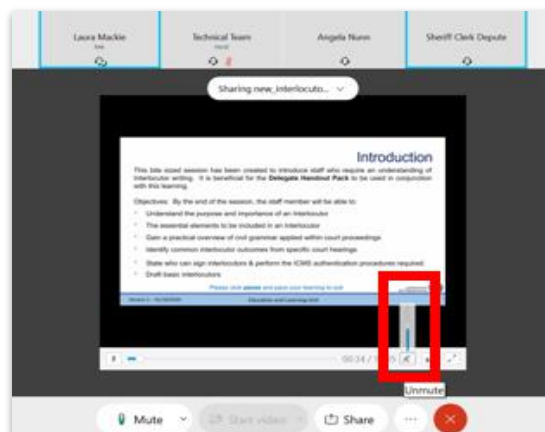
Laura Mackie

Technical Team

Angela Nunn

Sheriff Clerk Depute

Sharing new_interlocuto...

Introduction

This bite sized session has been created to introduce staff who require an understanding of interlocutor writing. It is beneficial for the **Delegate Handout Pack** to be used in conjunction with this learning.

Objectives: By the end of the session, the staff member will be able to:

Understand the purpose and importance of an interlocutor

The essential elements to be included in an interlocutor

Gain a practical overview of civil grammar applied within court proceedings

Identify common interlocutor outcomes from specific court hearings

State who can sign interlocutors & perform the ICMS authentication procedures required

Draft basic interlocutors

Please click pause and pass your learning to exit

Version 1 - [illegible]

Education and Learning Unit

00:34 / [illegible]

Unmute

Mute

Start video

Share

...